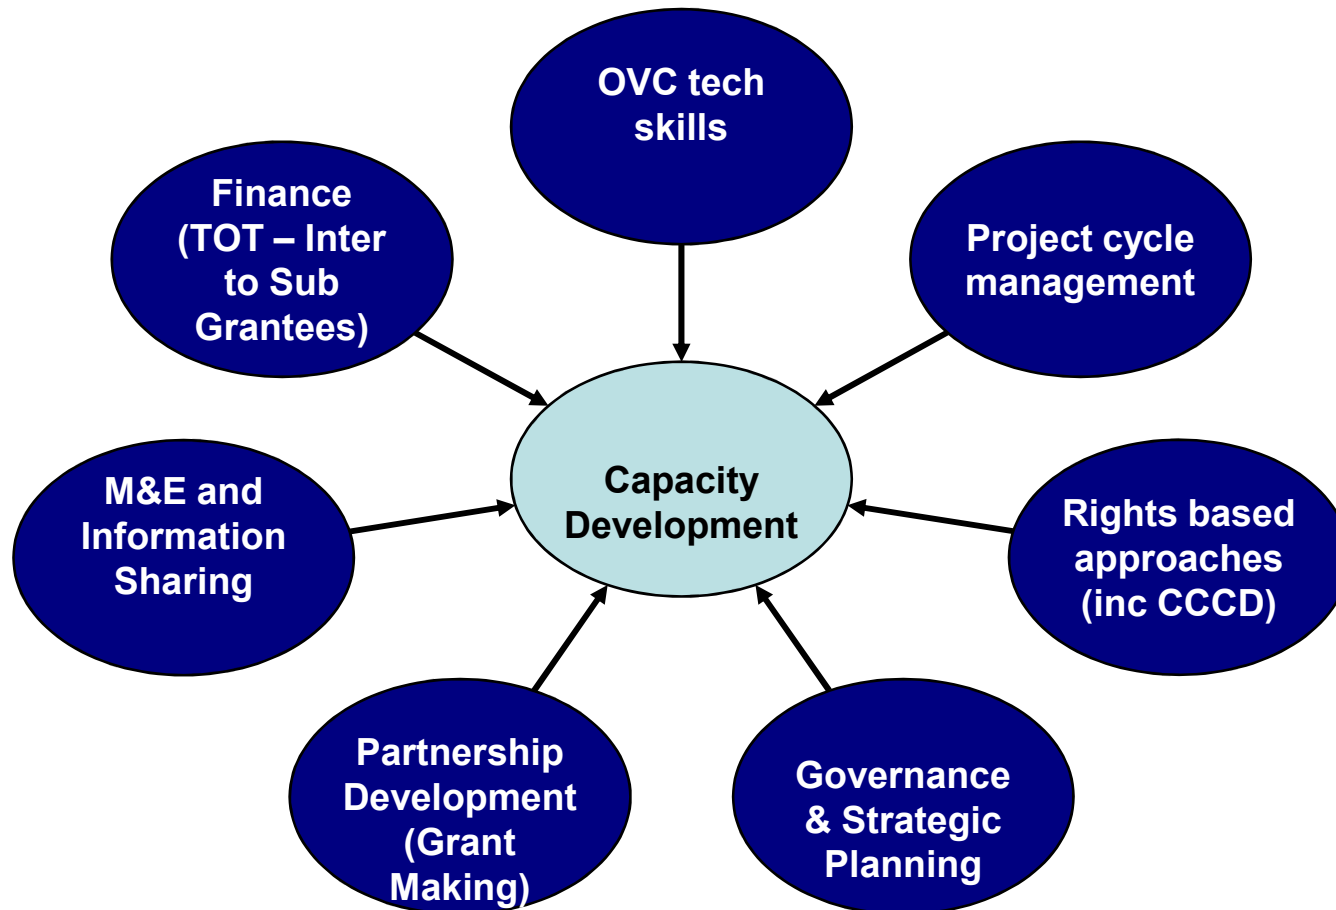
OVC tech skills

Finance (TOT – Inter to Sub Grantees)

Project cycle management

Capacity Development

M&E and Information Sharing

Rights based approaches (inc CCCD)

Partnership Development (Grant Making)

Governance & Strategic Planning